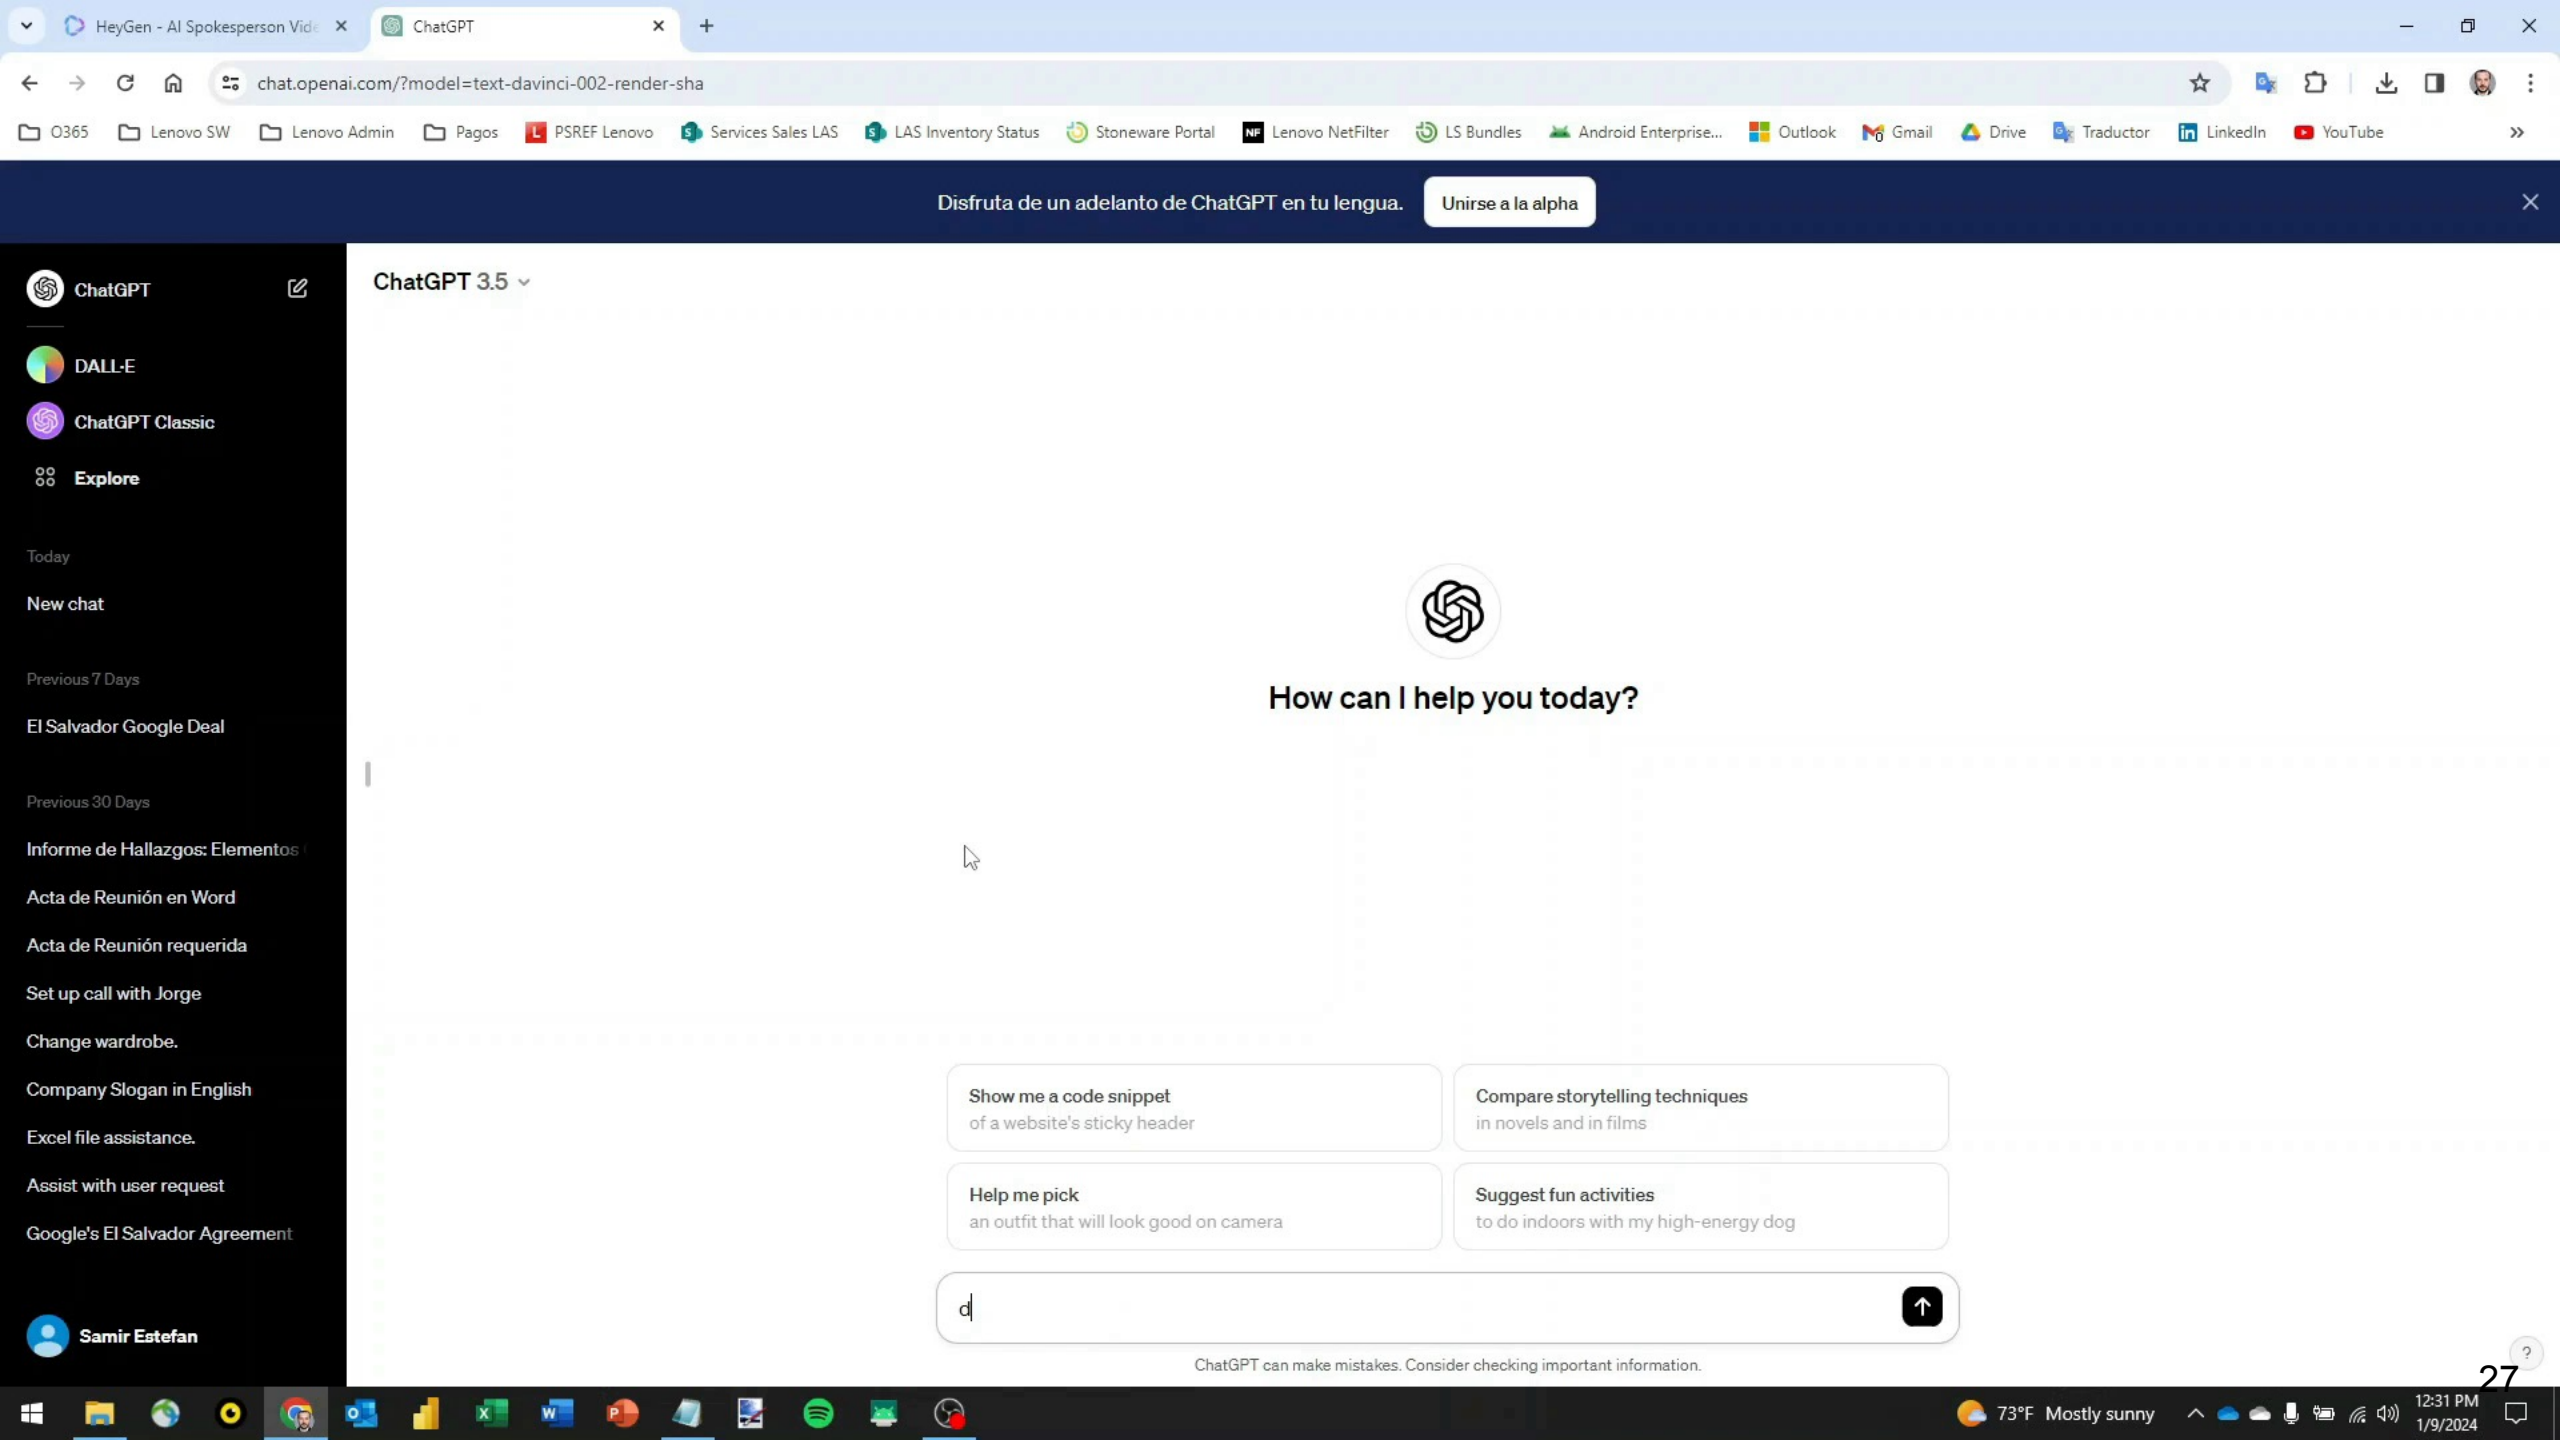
HeyGen - AI Spokesperson Vid

ChatGPT

chat.openai.com/?model=text-davinci-002-render-sha

O365 Lenovo SW Lenovo Admin Pagos PSREF Lenovo Services Sales LAS LAS Inventory Status Stoneware Portal Lenovo NetFilter LS Bundles Android Enterprise... Outlook Gmail Drive Traductor LinkedIn YouTube

Disfruta de un adelanto de ChatGPT en tu lengua. Unirse a la alpha

ChatGPT

DALL·E

ChatGPT Classic

Explore

Today

New chat

Previous 7 Days

El Salvador Google Deal

Previous 30 Days

Informe de Hallazgos: Elementos

Acta de Reunión en Word

Acta de Reunión requerida

Set up call with Jorge

Change wardrobe.

Company Slogan in English

Excel file assistance.

Assist with user request

Google's El Salvador Agreement

Samir Estefan

ChatGPT 3.5

How can I help you today?

Show me a code snippet
of a website's sticky header

Compare storytelling techniques
in novels and in films

Help me pick
an outfit that will look good on camera

Suggest fun activities
to do indoors with my high-energy dog

d

ChatGPT can make mistakes. Consider checking important information.

?

27

73°F Mostly sunny

12:31 PM
1/9/2024